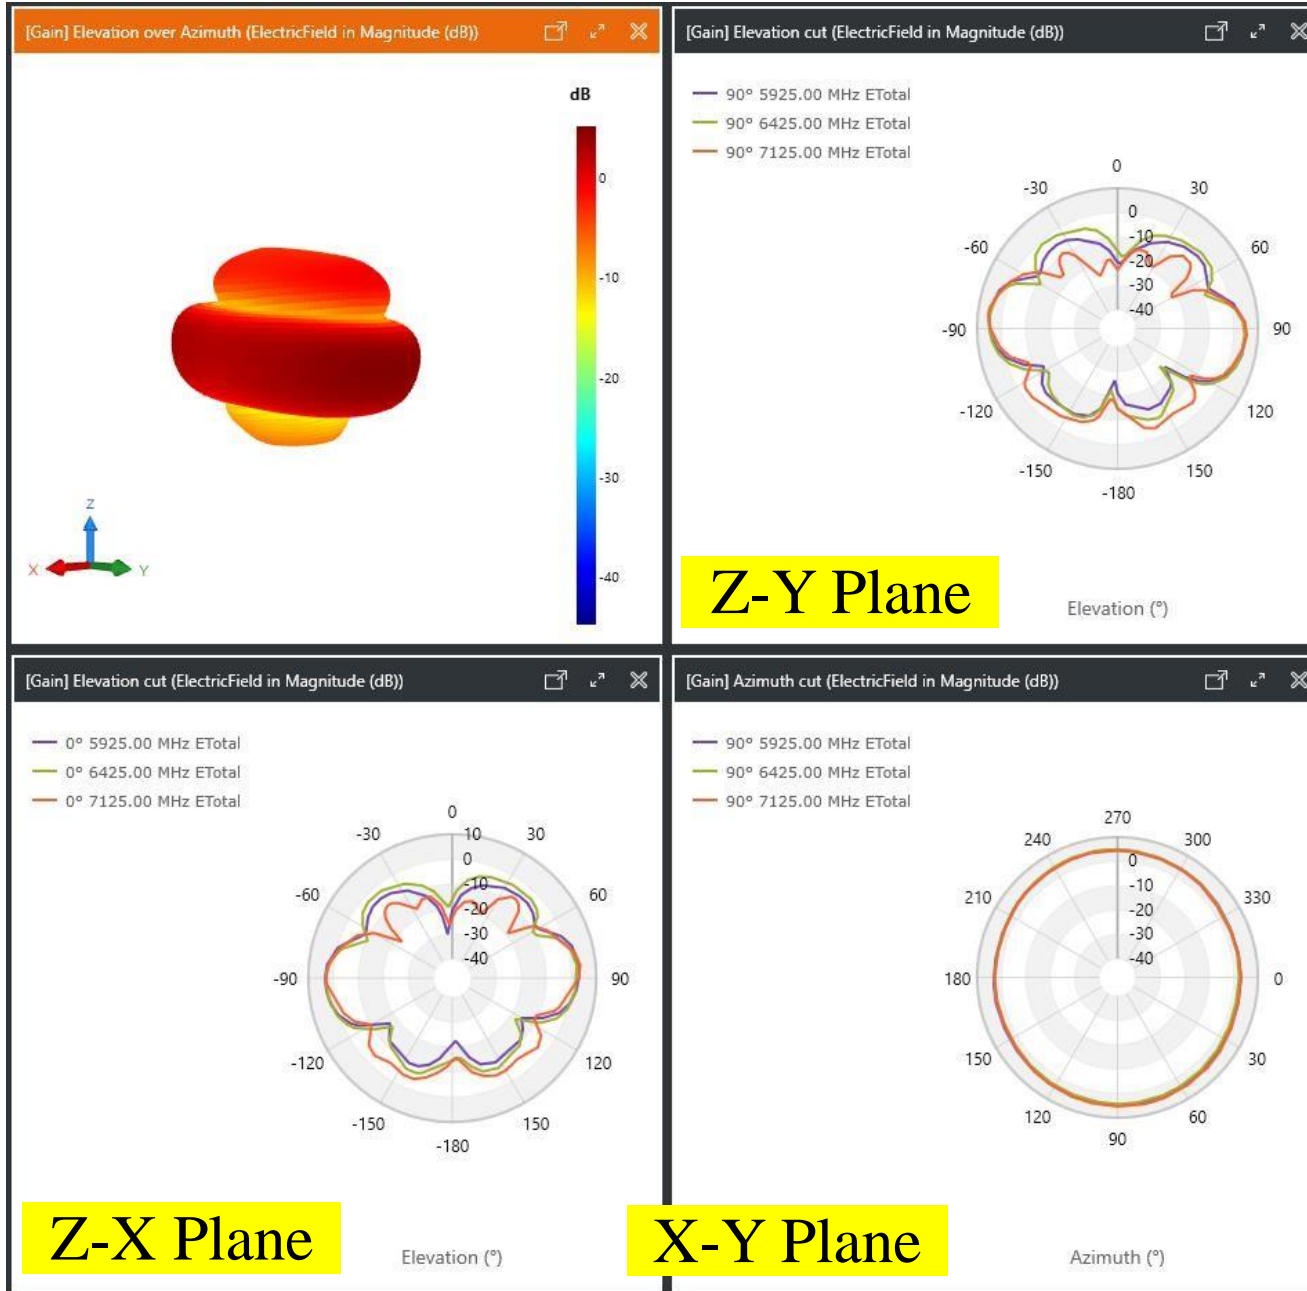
[Gain] Elevation over Azimuth (ElectricField in Magnitude (dB))

dB

0
-10
-20
-30
-40

Z
X
Y

[Gain] Elevation cut (ElectricField in Magnitude (dB))

90° 5925.00 MHz ETotal
90° 6425.00 MHz ETotal
90° 7125.00 MHz ETotal

0
30
60
90
120
150
-180
-150
-120
-90
-60
-30
0
-10
-20
-30
-40

Z-Y Plane

Elevation (°)

[Gain] Elevation cut (ElectricField in Magnitude (dB))

0° 5925.00 MHz ETotal
0° 6425.00 MHz ETotal
0° 7125.00 MHz ETotal

0
30
60
90
120
150
-180
-150
-120
-90
-60
-30
10
0
-10
-20
-30
-40

Z-X Plane

Elevation (°)

[Gain] Azimuth cut (ElectricField in Magnitude (dB))

90° 5925.00 MHz ETotal
90° 6425.00 MHz ETotal
90° 7125.00 MHz ETotal

270
300
330
0
30
60
90
120
150
180
210
240
0
-10
-20
-30
-40

X-Y Plane

Azimuth (°)